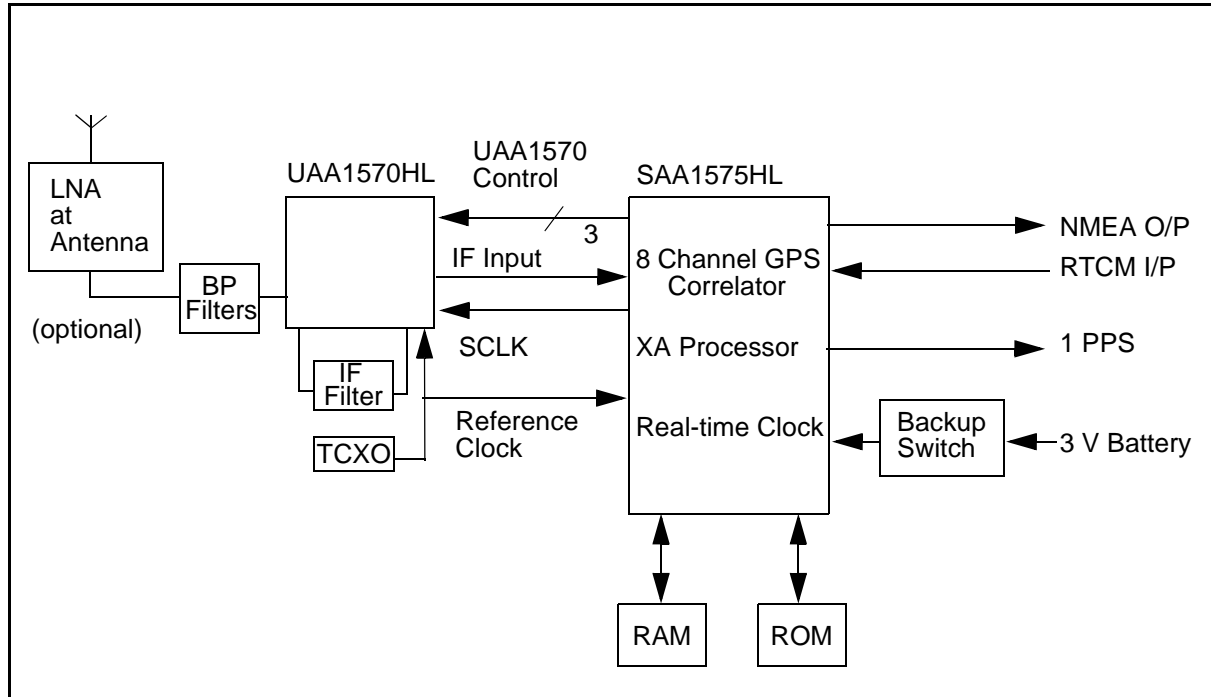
LNA at Antenna

(optional)

BP Filters

UAA1570HL

IF Filter

TCXO

UAA1570 Control

3

IF Input

SCLK

Reference Clock

SAA1575HL

8 Channel GPS Correlator

XA Processor

Real-time Clock

NMEA O/P

RTCM I/P

1 PPS

Backup Switch

3 V Battery

RAM

ROM